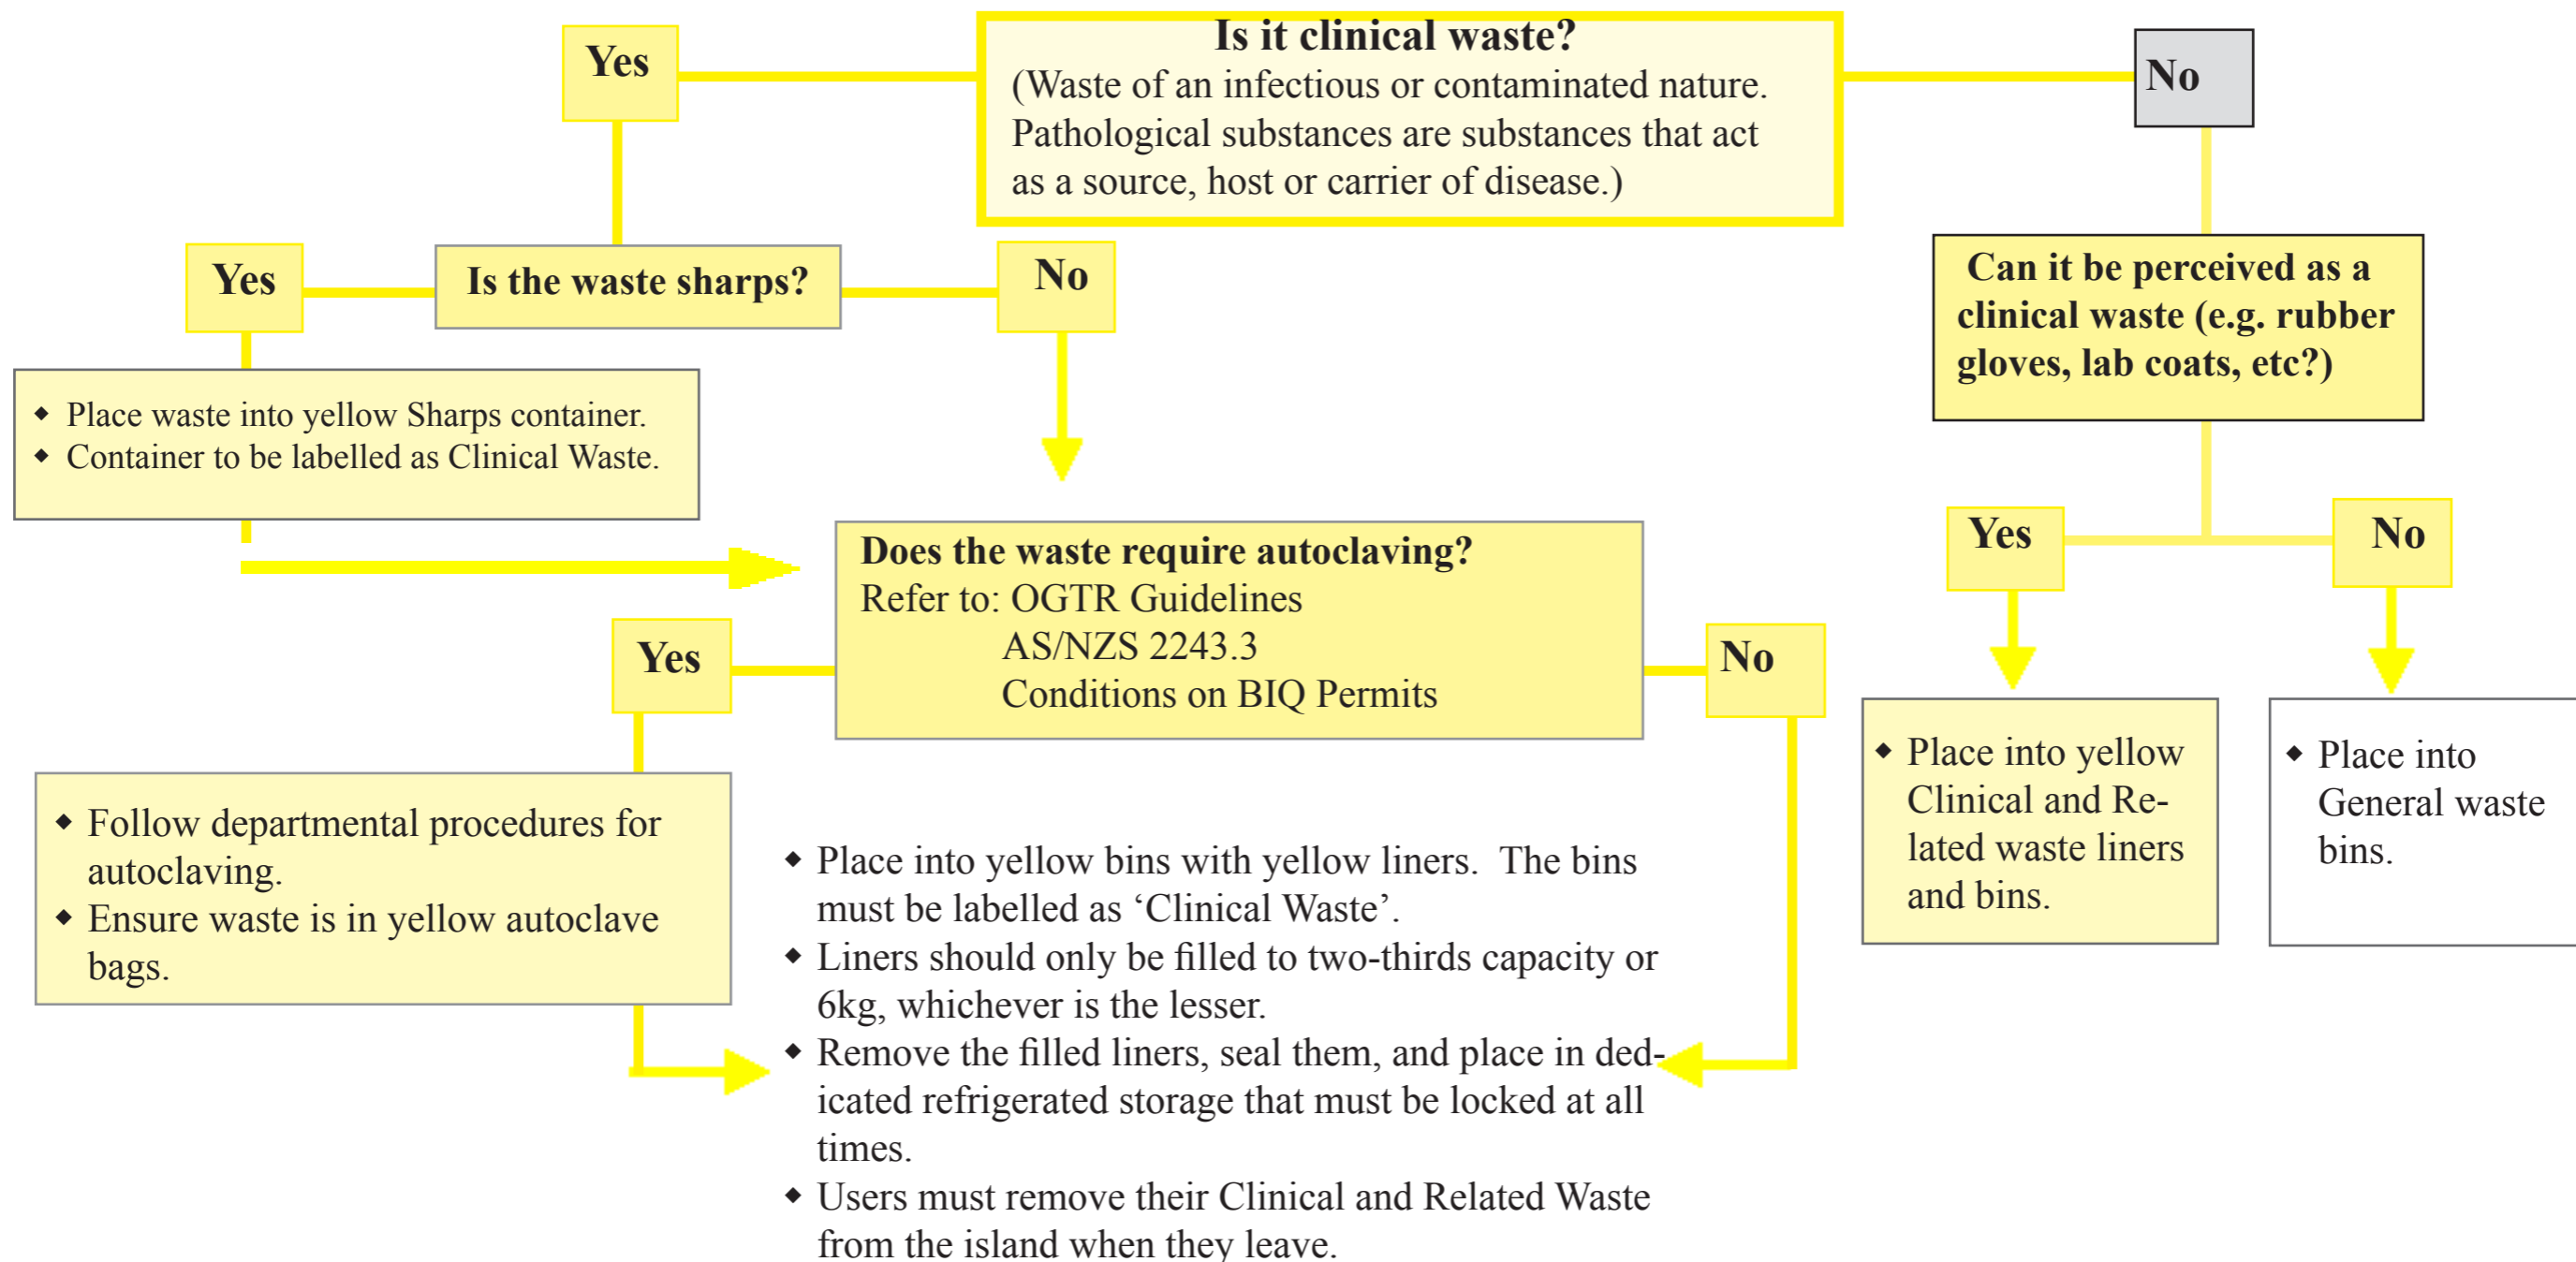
Is it clinical waste?
(Waste of an infectious or contaminated nature. Pathological substances are substances that act as a source, host or carrier of disease.)

Yes

No

Is the waste sharps?

Yes

No

- Place waste into yellow Sharps container.
- Container to be labelled as Clinical Waste.

Can it be perceived as a clinical waste (e.g. rubber gloves, lab coats, etc?)

Yes

No

Does the waste require autoclaving?
Refer to: OGTR Guidelines
AS/NZS 2243.3
Conditions on BIQ Permits

Yes

No

- Place into yellow Clinical and Related waste liners and bins.

- Place into General waste bins.

- Follow departmental procedures for autoclaving.
- Ensure waste is in yellow autoclave bags.

- Place into yellow bins with yellow liners. The bins must be labelled as 'Clinical Waste'.
- Liners should only be filled to two-thirds capacity or 6kg, whichever is the lesser.
- Remove the filled liners, seal them, and place in dedicated refrigerated storage that must be locked at all times.
- Users must remove their Clinical and Related Waste from the island when they leave.